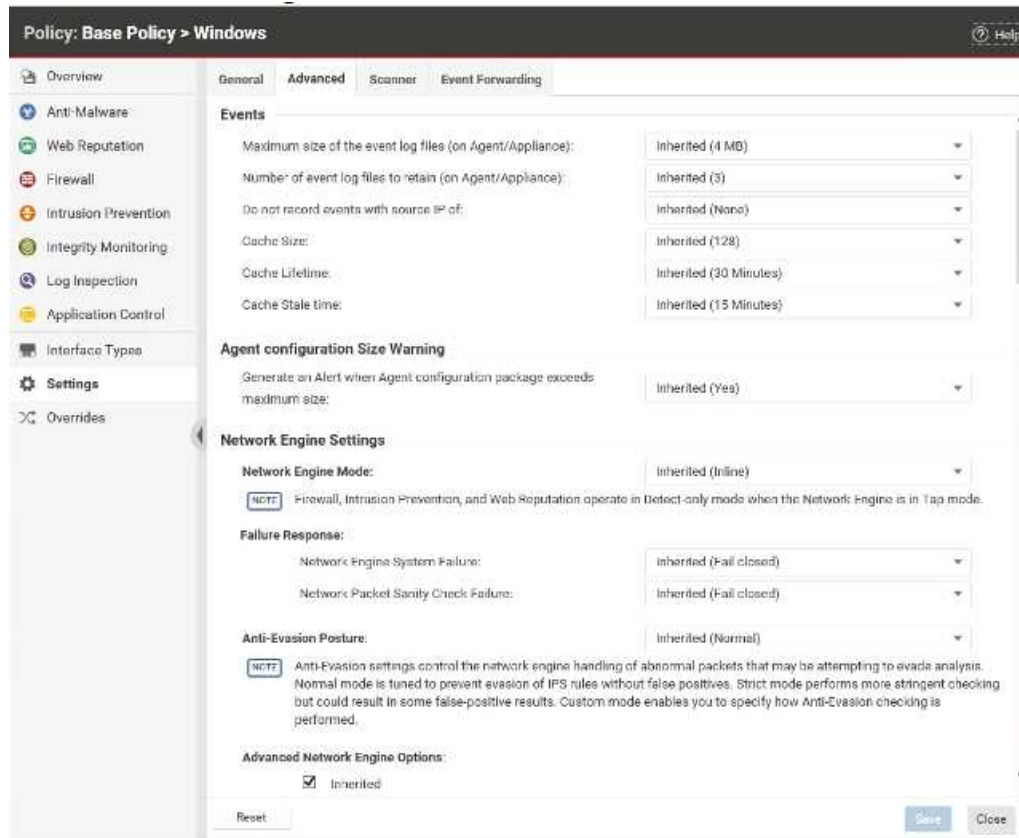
Policy: Base Policy > Windows

Help

Overview
Anti-Malware
Web Reputation
Firewall
Intrusion Prevention
Integrity Monitoring
Log Inspection
Application Control
Interface Types
Settings
Overrides

General
Advanced
Scanner
Event Forwarding

Events

Maximum size of the event log files (on Agent/Appliance): Inherited (4 MB)

Number of event log files to retain (on Agent/Appliance): Inherited (3)

Do not record events with source IP of: Inherited (None)

Cache Size: Inherited (128)

Cache Lifetime: Inherited (30 Minutes)

Cache Stale time: Inherited (15 Minutes)

Agent configuration Size Warning

Generate an Alert when Agent configuration package exceeds maximum size: Inherited (Yes)

Network Engine Settings

Network Engine Mode: Inherited (Inline)

NOTE Firewall, Intrusion Prevention, and Web Reputation operate in Detect-only mode when the Network Engine is in Tap mode.

Failure Response:

Network Engine System Failure: Inherited (Fail closed)

Network Packet Sanity Check Failure: Inherited (Fail closed)

Anti-Evasion Posture: Inherited (Normal)

NOTE Anti-Evasion settings control the network engine handling of abnormal packets that may be attempting to evade analysis. Normal mode is tuned to prevent evasion of IPS rules without false positives. Strict mode performs more stringent checking but could result in some false-positive results. Custom mode enables you to specify how Anti-Evasion checking is performed.

Advanced Network Engine Options:

Inherited

Reset

Save
Close